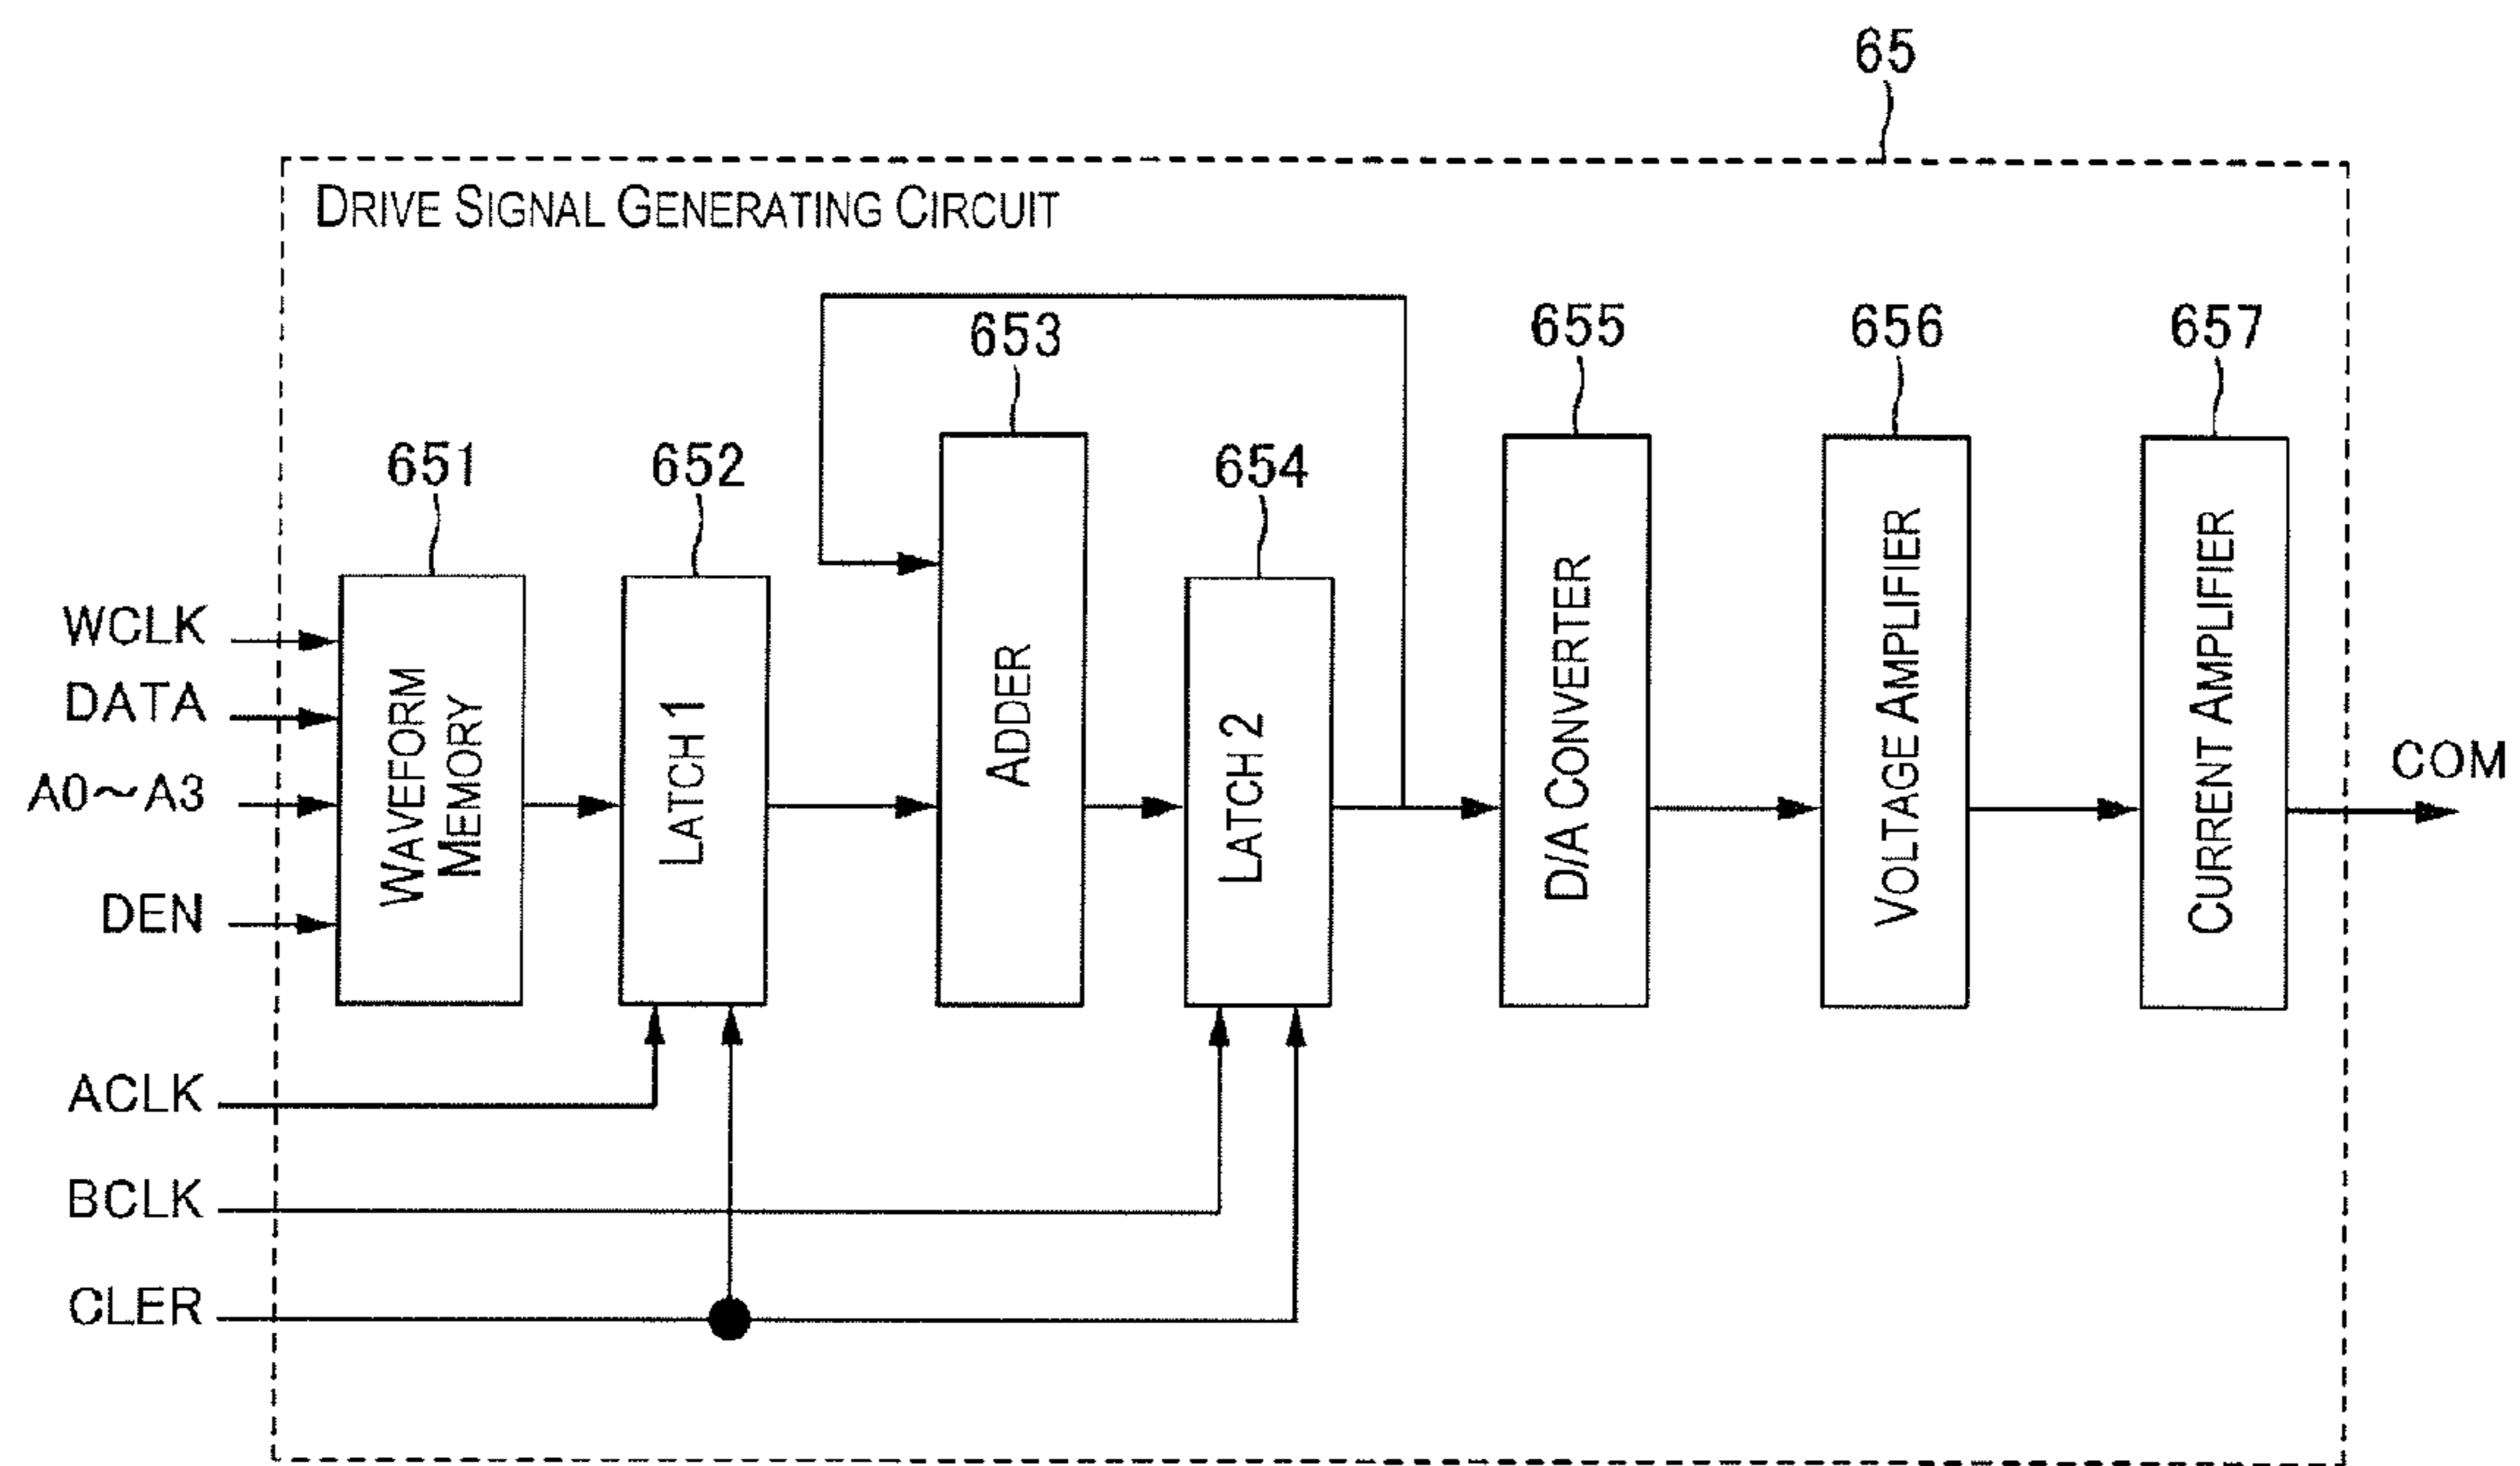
65

DRIVE SIGNAL GENERATING CIRCUIT

653

655

656

657

651

652

654

WCLK

DATA

A0～A3

DEN

WAVEFORM MEMORY

LATCH 1

ADDER

LATCH 2

D/A CONVERTER

VOLTAGE AMPLIFIER

CURRENT AMPLIFIER

COM

ACLK

BCLK

CLER